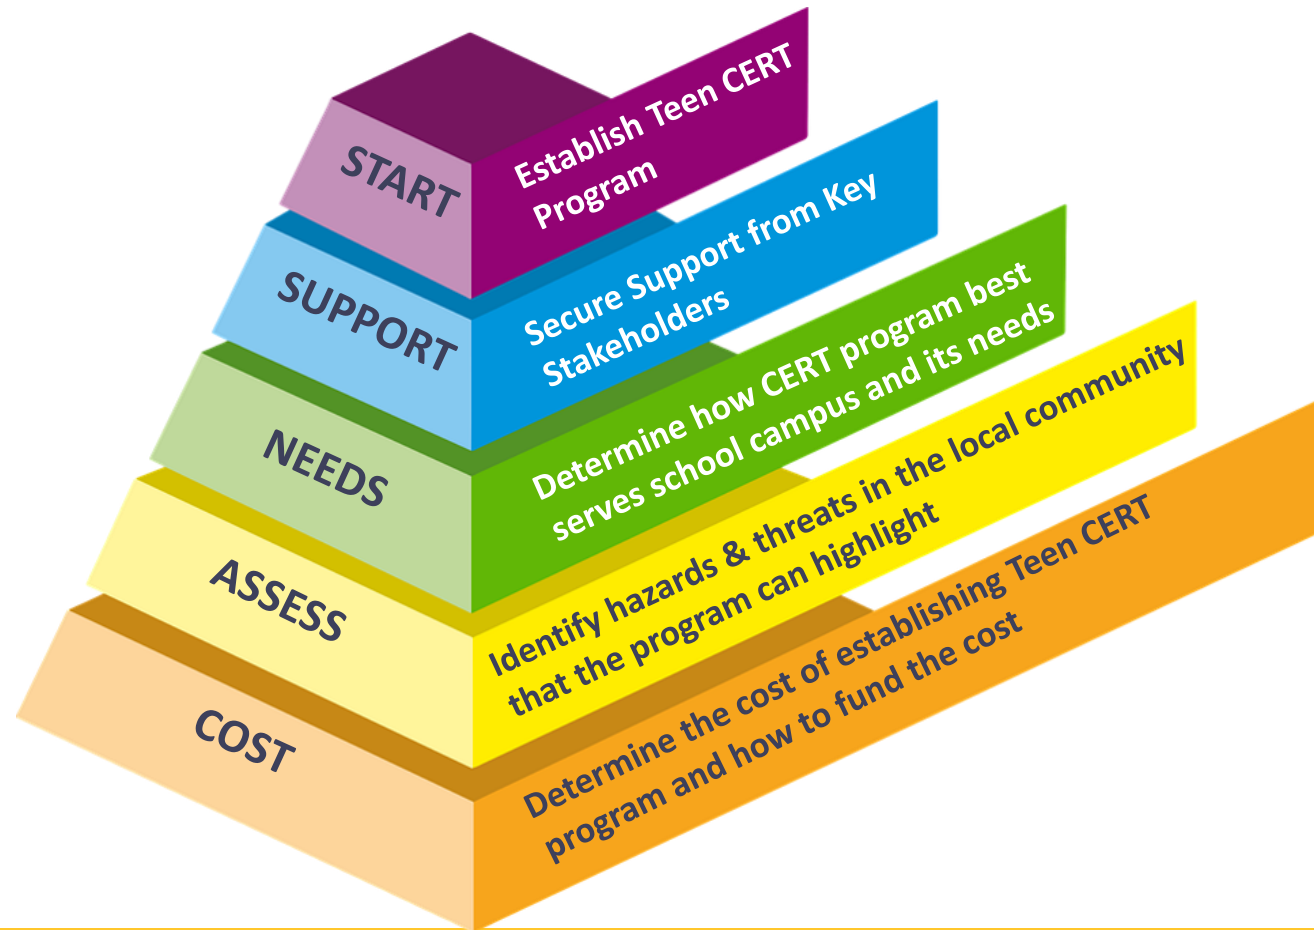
START

Establish Teen CERT Program

SUPPORT

Secure Support from Key Stakeholders

NEEDS

Determine how CERT program best serves school campus and its needs

ASSESS

Identify hazards & threats in the local community that the program can highlight

COST

Determine the cost of establishing Teen CERT program and how to fund the cost